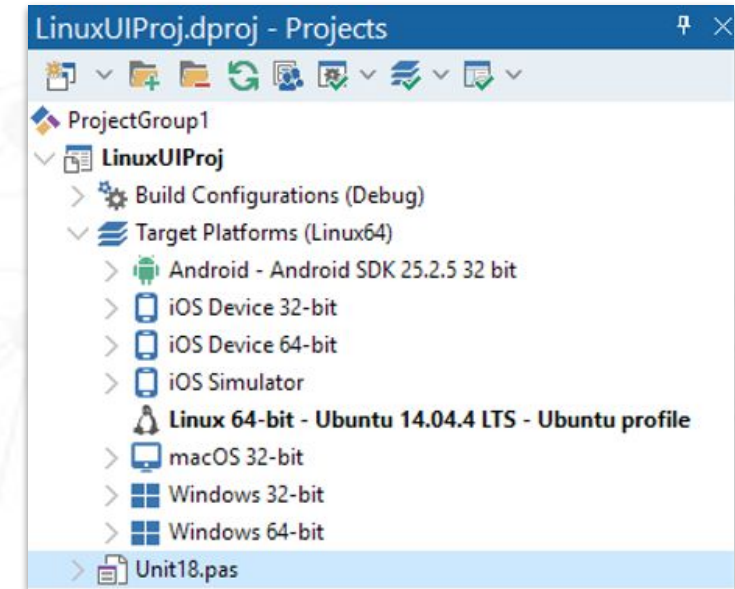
LinuxUIProj.dproj - Projects

ProjectGroup1
LinuxUIProj
Build Configurations (Debug)
Target Platforms (Linux64)
Android - Android SDK 25.2.5 32 bit
iOS Device 32-bit
iOS Device 64-bit
iOS Simulator
Linux 64-bit - Ubuntu 14.04.4 LTS - Ubuntu profile
macOS 32-bit
Windows 32-bit
Windows 64-bit
Unit18.pas